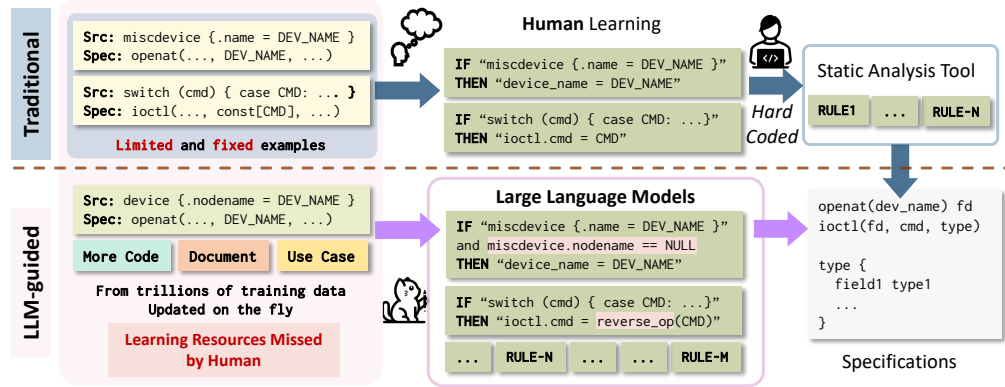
Traditional

Src: miscdevice {.name = DEV_NAME }
Spec: openat(..., DEV_NAME, ...)

Src: switch (cmd) { case CMD: ... }
Spec: ioctl(..., const[CMD], ...)

Limited and fixed examples

Human Learning

IF "miscdevice {.name = DEV_NAME }"
THEN "device_name = DEV_NAME"

IF "switch (cmd) { case CMD: ...}"
THEN "ioctl.cmd = CMD"

Hard Coded

Static Analysis Tool

RULE1 | ... | RULE-N

LLM-guided

Src: device {.nodename = DEV_NAME }
Spec: openat(..., DEV_NAME, ...)

More Code | Document | Use Case

From trillions of training data
Updated on the fly

Learning Resources Missed by Human

Large Language Models

IF "miscdevice {.name = DEV_NAME }"
and miscdevice.nodename == NULL
THEN "device_name = DEV_NAME"

IF "switch (cmd) { case CMD: ...}"
THEN "ioctl.cmd = reverse_op(CMD)"

... | RULE-N | ... | ... | RULE-M

openat(dev_name) fd
ioctl(fd, cmd, type)

type {
  field1 type1
  ...
}

Specifications